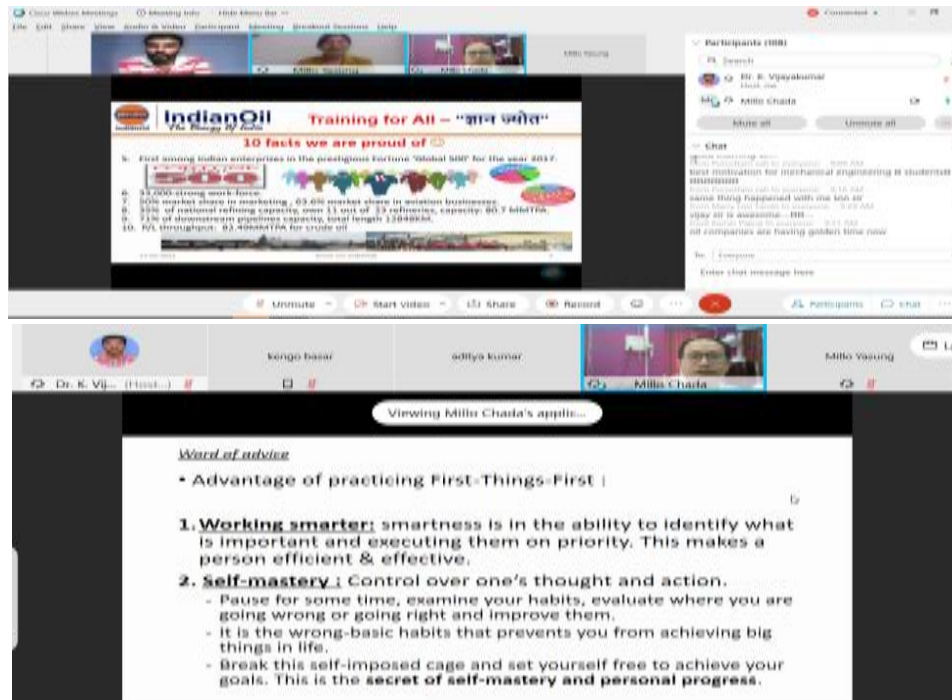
Cisco Webex Meetings   Meeting Info   Hide Menu Bar

File  Edit  Share  View  Audio & Video  Participant  Meeting  Breakout Sessions  Help

Connected

Millo Yasung   Millo Chada   Millo Yasung

Participants (108)

Search

Dr. K. Vijayakumar
Host, me

Millo Chada

Mute all   Unmute all

Chat

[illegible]
best motivation for mechanical engineering B students
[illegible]
same thing happened with me too sir
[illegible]
vijay sir is awesome...!!!
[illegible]
oil companies are having golden time now

To: Everyone

Enter chat message here

IndianOil
The Energy of India

Training for All – "ज्ञान ज्योत"

10 facts we are proud of ☺

5. First among Indian enterprises in the prestigious Fortune 'Global 500' for the year 2017.

FORTUNE 500

6. 33,000-strong work-force.
7. 50% market share in marketing , 63.6% market share in aviation businesses.
8. 35% of national refining capacity, own 11 out of 23 refineries, capacity: 80.7 MMTPA
9. 71% of downstream pipelines capacity, total length 11848KM.
10. P/L throughput: 81.49MMTPA for crude oil

Unmute   Start video   Share   Record   Participants   Chat

Dr. K. Vij... (Host...)   kongo basar   aditya kumar   Millo Chada   Millo Yasung

Viewing Millo Chada's applic...

Word of advice

• Advantage of practicing First-Things-First :

1. Working smarter: smartness is in the ability to identify what is important and executing them on priority. This makes a person efficient & effective.

2. Self-mastery : Control over one's thought and action.
- Pause for some time, examine your habits, evaluate where you are going wrong or going right and improve them.
- It is the wrong-basic habits that prevents you from achieving big things in life.
- Break this self-imposed cage and set yourself free to achieve your goals. This is the secret of self-mastery and personal progress.